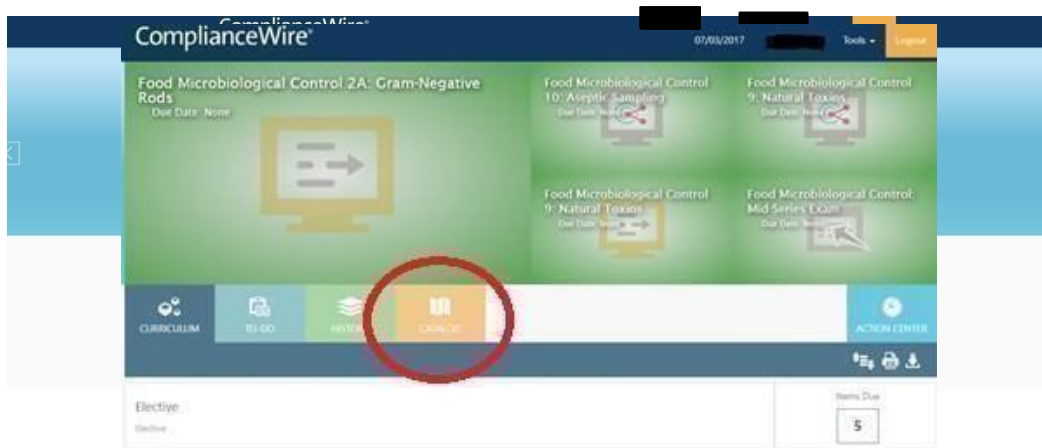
ComplianceWire®

07/03/2017 Tools ▾ Logout

Food Microbiological Control 2A: Gram-Negative Rods
Due Date: None

Food Microbiological Control 10: Aseptic Sampling
Due Date: None

Food Microbiological Control 9: Natural Toxins
Due Date: None

Food Microbiological Control 9: Natural Toxins
Due Date: None

Food Microbiological Control: Mid Series Exam
Due Date: None

CURRICULUM
TO-DO
HISTORY
CATALOG
ACTION CENTER

Elective
Elective

Items Due
5